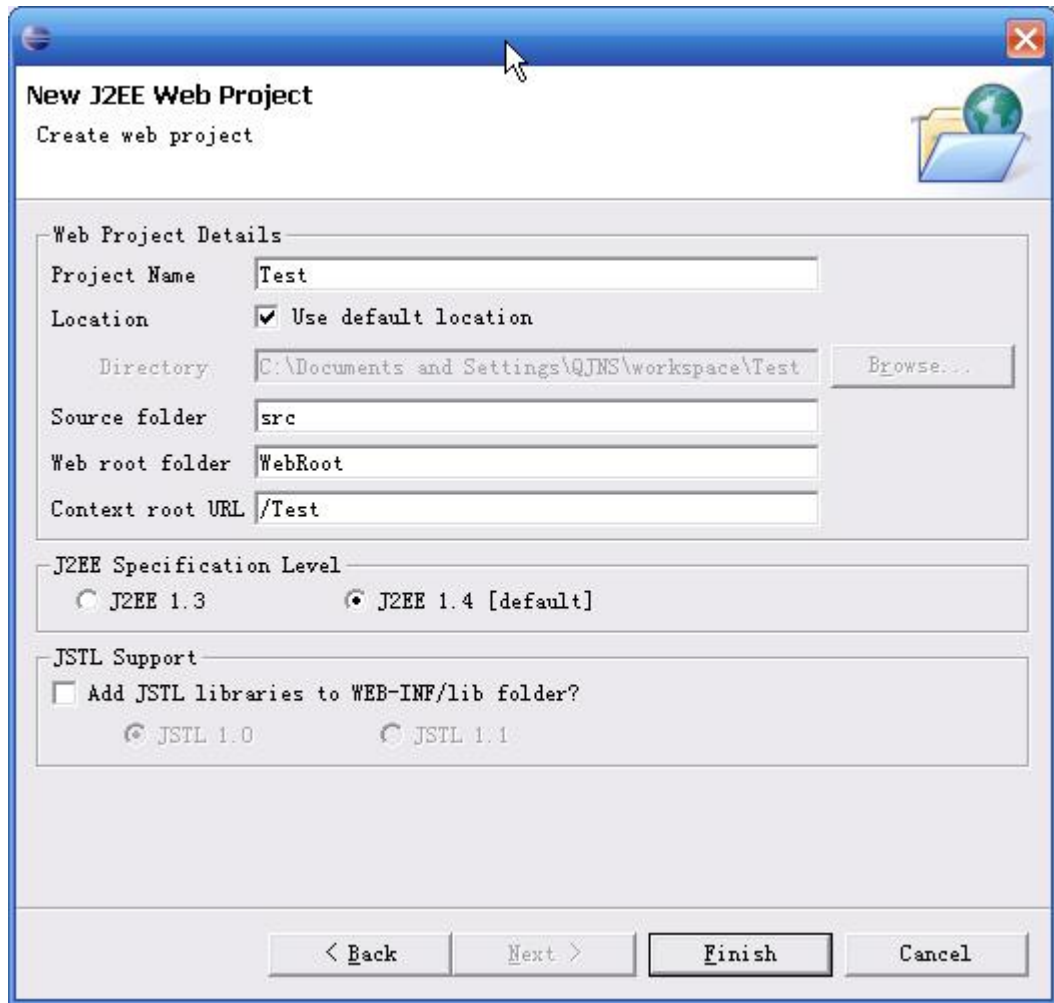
New J2EE Web Project
Create web project

Web Project Details
Project Name Test
Location Use default location
Directory C:\Documents and Settings\QJNS\workspace\Test Browse...
Source folder src
Web root folder WebRoot
Context root URL /Test

J2EE Specification Level
J2EE 1.3 J2EE 1.4 [default]

JSTL Support
Add JSTL libraries to WEB-INF/lib folder?
JSTL 1.0 JSTL 1.1

< Back Next > Finish Cancel